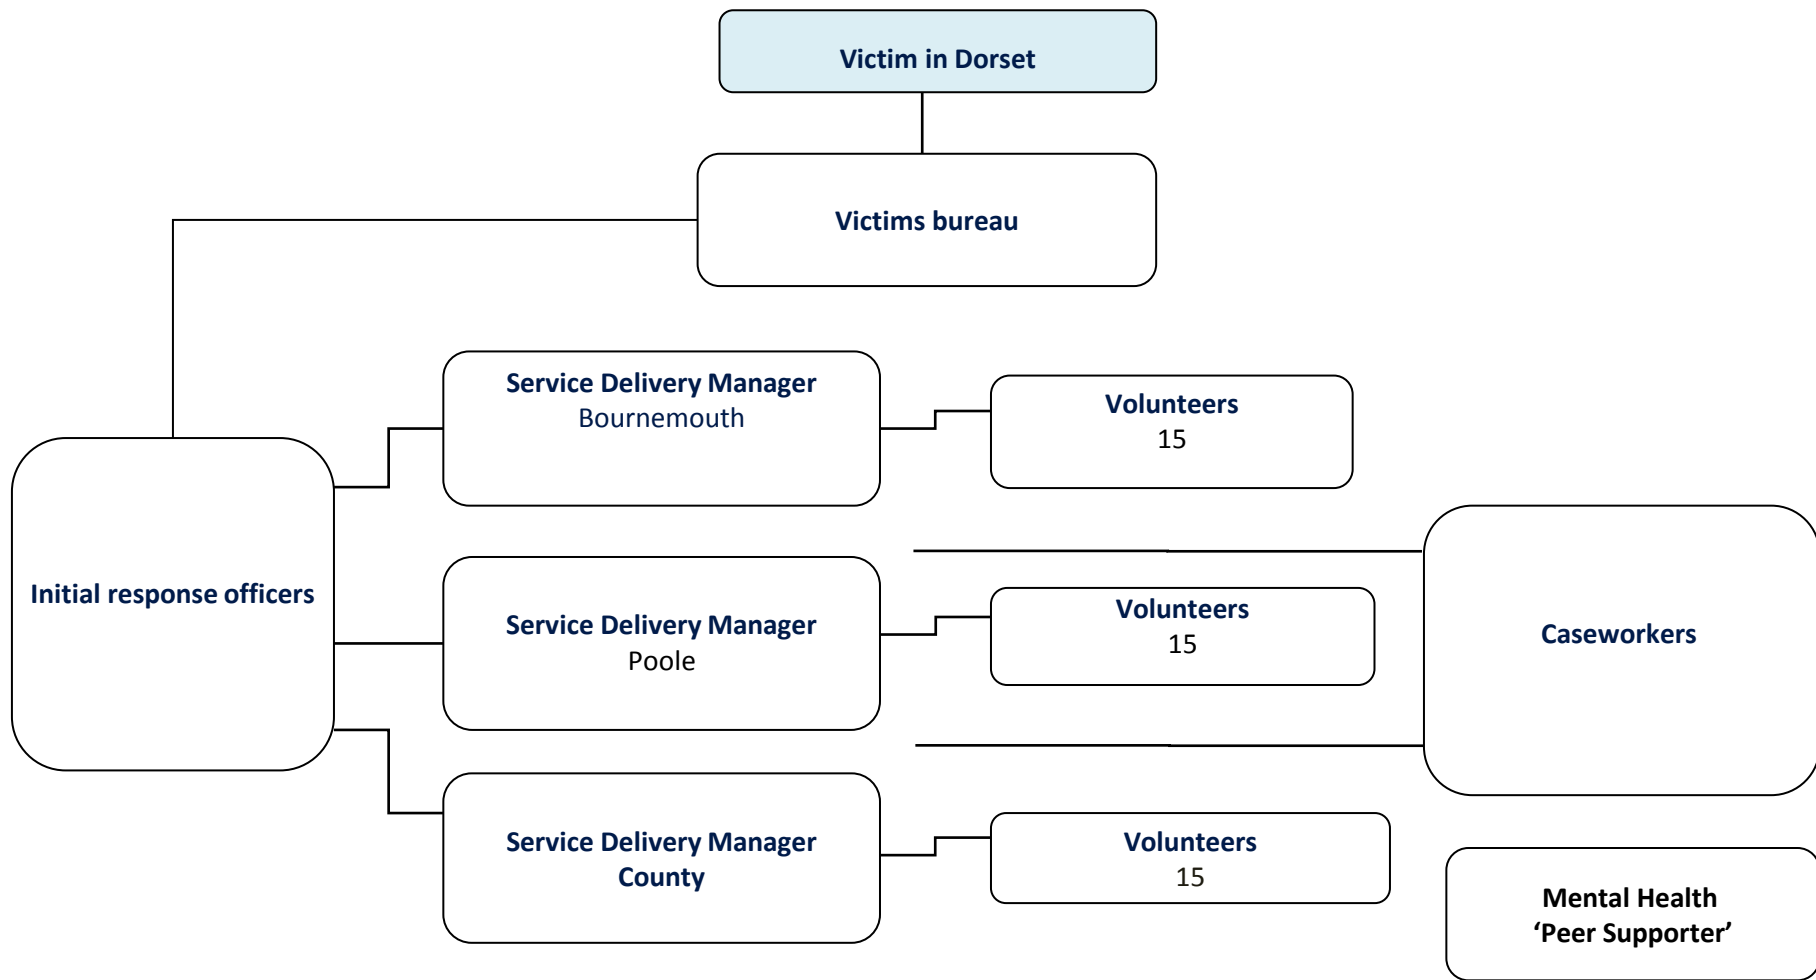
Victim in Dorset

Victims bureau

Initial response officers

Service Delivery Manager
Bournemouth

Volunteers
15

Service Delivery Manager
Poole

Volunteers
15

Caseworkers

Service Delivery Manager
County

Volunteers
15

Mental Health
'Peer Supporter'